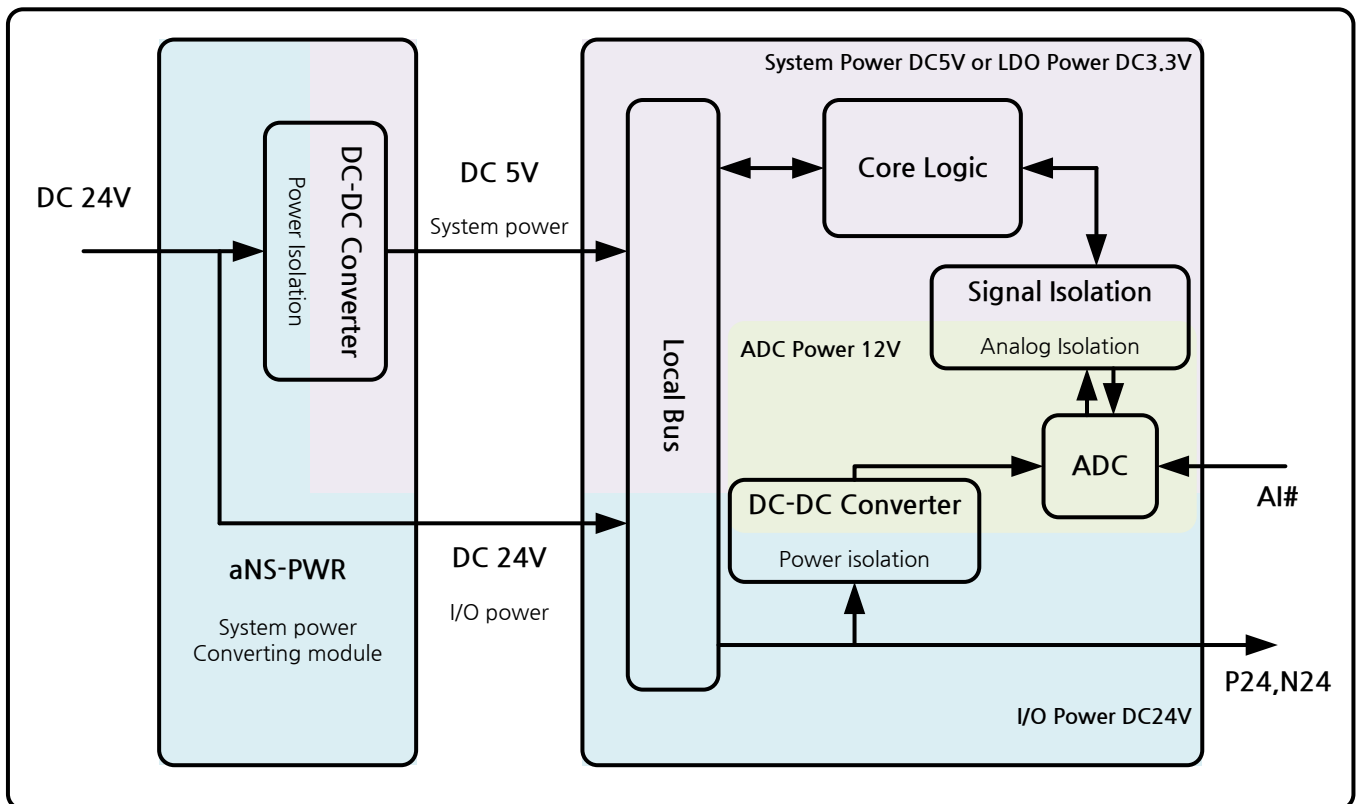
DC 24V

DC-DC Converter

Power Isolation

DC 5V

System power

aNS-PWR

System power
Converting module

DC 24V

I/O power

System Power DC5V or LDO Power DC3.3V

Local Bus

Core Logic

Signal Isolation

Analog Isolation

ADC Power 12V

ADC

AI#

DC-DC Converter

Power isolation

P24,N24

I/O Power DC24V